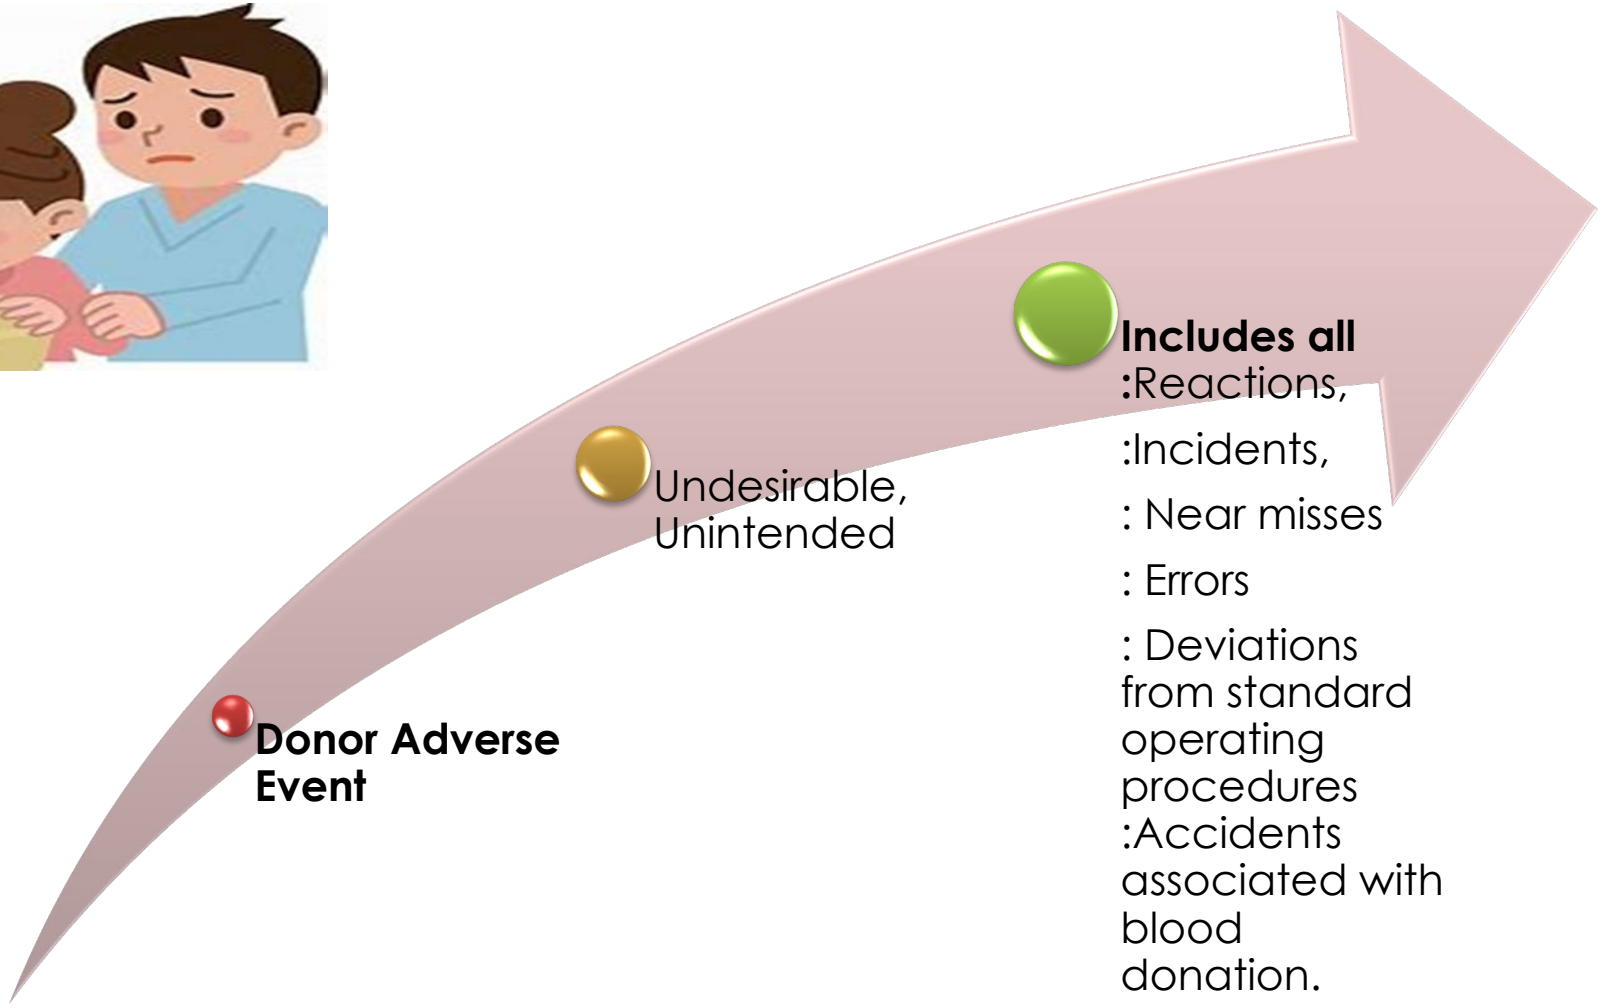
Donor Adverse Event

Undesirable, Unintended

Includes all :Reactions,

:Incidents,

: Near misses

: Errors

: Deviations from standard operating procedures :Accidents associated with blood donation.